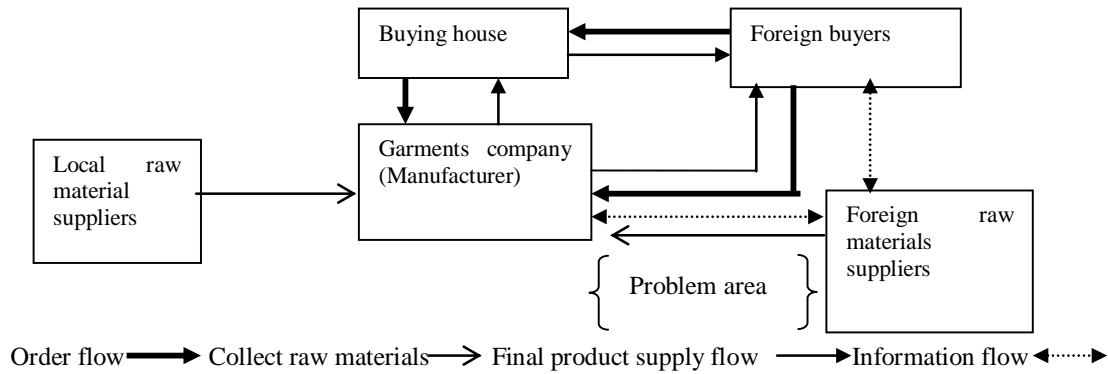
Buying house

Foreign buyers

Local raw material suppliers

Garments company (Manufacturer)

Foreign raw materials suppliers

Problem area

Order flow Collect raw materials Final product supply flow Information flow